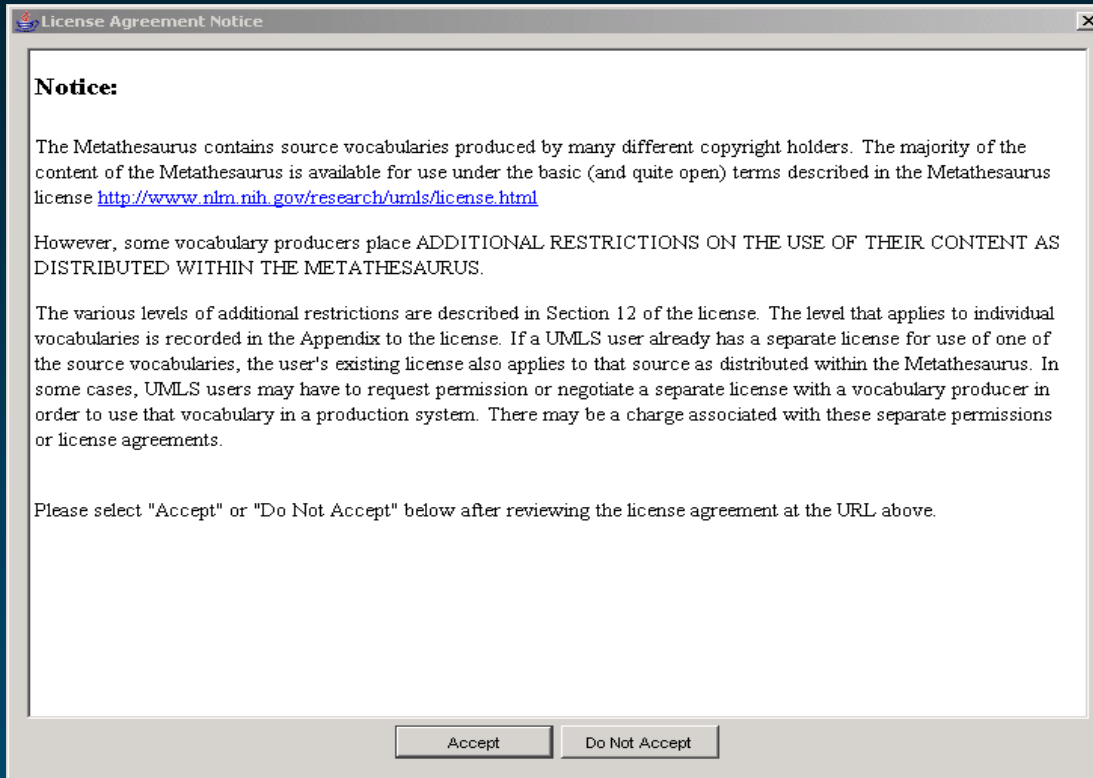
License Agreement Notice

Notice:

The Metathesaurus contains source vocabularies produced by many different copyright holders. The majority of the content of the Metathesaurus is available for use under the basic (and quite open) terms described in the Metathesaurus license http://www.nlm.nih.gov/research/umls/license.html

However, some vocabulary producers place ADDITIONAL RESTRICTIONS ON THE USE OF THEIR CONTENT AS DISTRIBUTED WITHIN THE METATHESAURUS.

The various levels of additional restrictions are described in Section 12 of the license. The level that applies to individual vocabularies is recorded in the Appendix to the license. If a UMLS user already has a separate license for use of one of the source vocabularies, the user's existing license also applies to that source as distributed within the Metathesaurus. In some cases, UMLS users may have to request permission or negotiate a separate license with a vocabulary producer in order to use that vocabulary in a production system. There may be a charge associated with these separate permissions or license agreements.

Please select "Accept" or "Do Not Accept" below after reviewing the license agreement at the URL above.

Accept
Do Not Accept